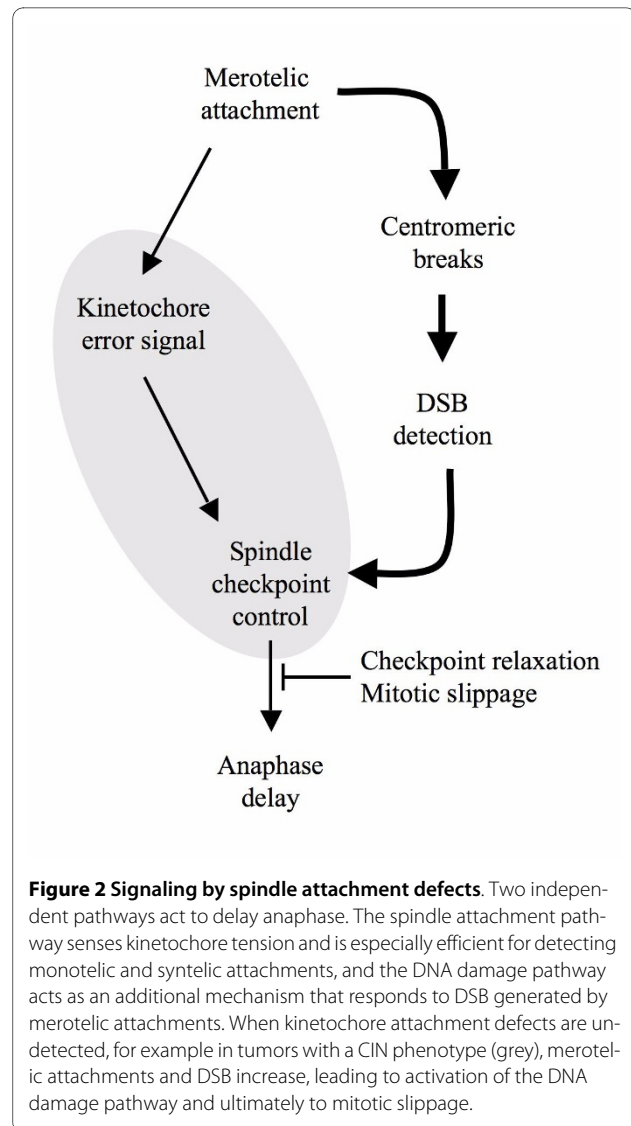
Merotelic attachment

Centromeric breaks

Kinetochore error signal

DSB detection

Spindle checkpoint control

Checkpoint relaxation
Mitotic slippage

Anaphase delay

**Figure 2 Signaling by spindle attachment defects**. Two independent pathways act to delay anaphase. The spindle attachment pathway senses kinetochore tension and is especially efficient for detecting monotelic and syntelic attachments, and the DNA damage pathway acts as an additional mechanism that responds to DSB generated by merotelic attachments. When kinetochore attachment defects are undetected, for example in tumors with a CIN phenotype (grey), merotelic attachments and DSB increase, leading to activation of the DNA damage pathway and ultimately to mitotic slippage.